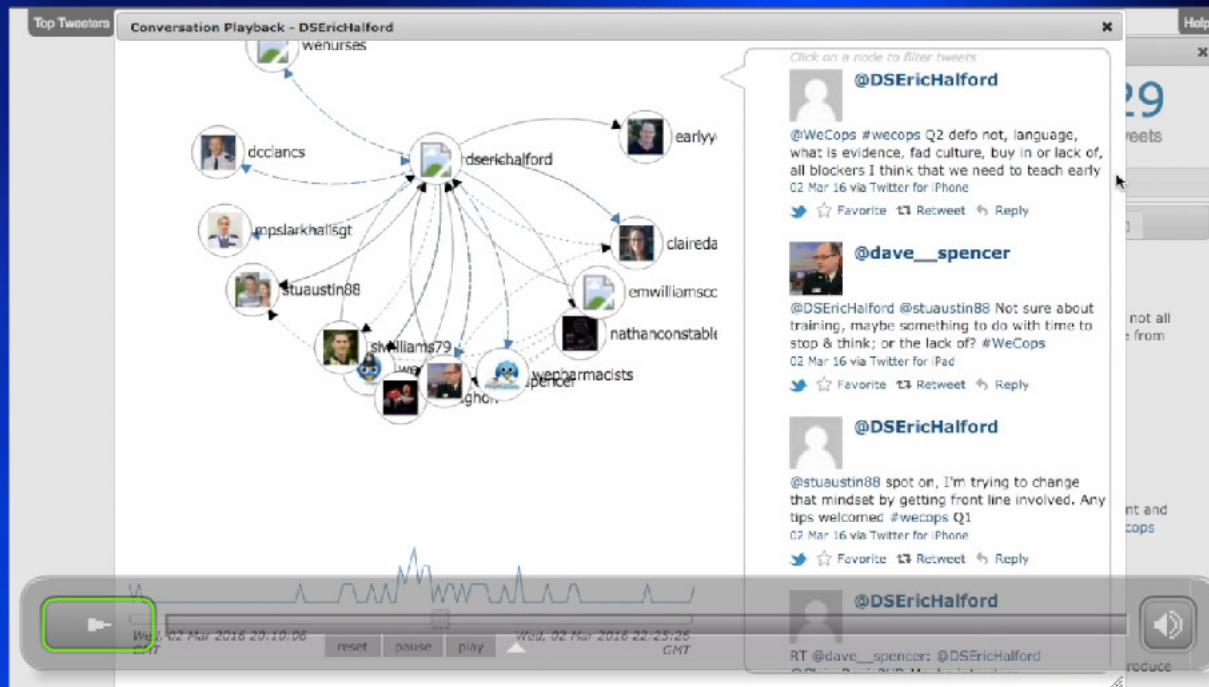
Top Tweeters

Conversation Playback - DSEricHalford

Help

wenurses

dcclancs

dsericalford

earlyy

mpslarkhallsgt

claireda

stuaustin88

emwilliamscc

nathanconstable

stwilliams79

wepharmacists

spencer

ghon

Click on a node to filter tweets

@DSEricHalford

@WeCops #wecops Q2 defo not, language, what is evidence, fad culture, buy in or lack of, all blockers I think that we need to teach early

02 Mar 16 via Twitter for iPhone

Favorite Retweet Reply

@dave__spencer

@DSEricHalford @stuaustin88 Not sure about training, maybe something to do with time to stop & think; or the lack of? #WeCops

02 Mar 16 via Twitter for iPad

Favorite Retweet Reply

@DSEricHalford

@stuaustin88 spot on, I'm trying to change that mindset by getting front line involved. Any tips welcomed #wecops Q1

02 Mar 16 via Twitter for iPhone

Favorite Retweet Reply

@DSEricHalford

RT @dave__spencer: @DSEricHalford

29

weets

not all

from

nt and

cops

roduce

Wed, 02 Mar 2016 20:10:06 GMT

Wed, 02 Mar 2016 22:25:26 GMT

reset pause play